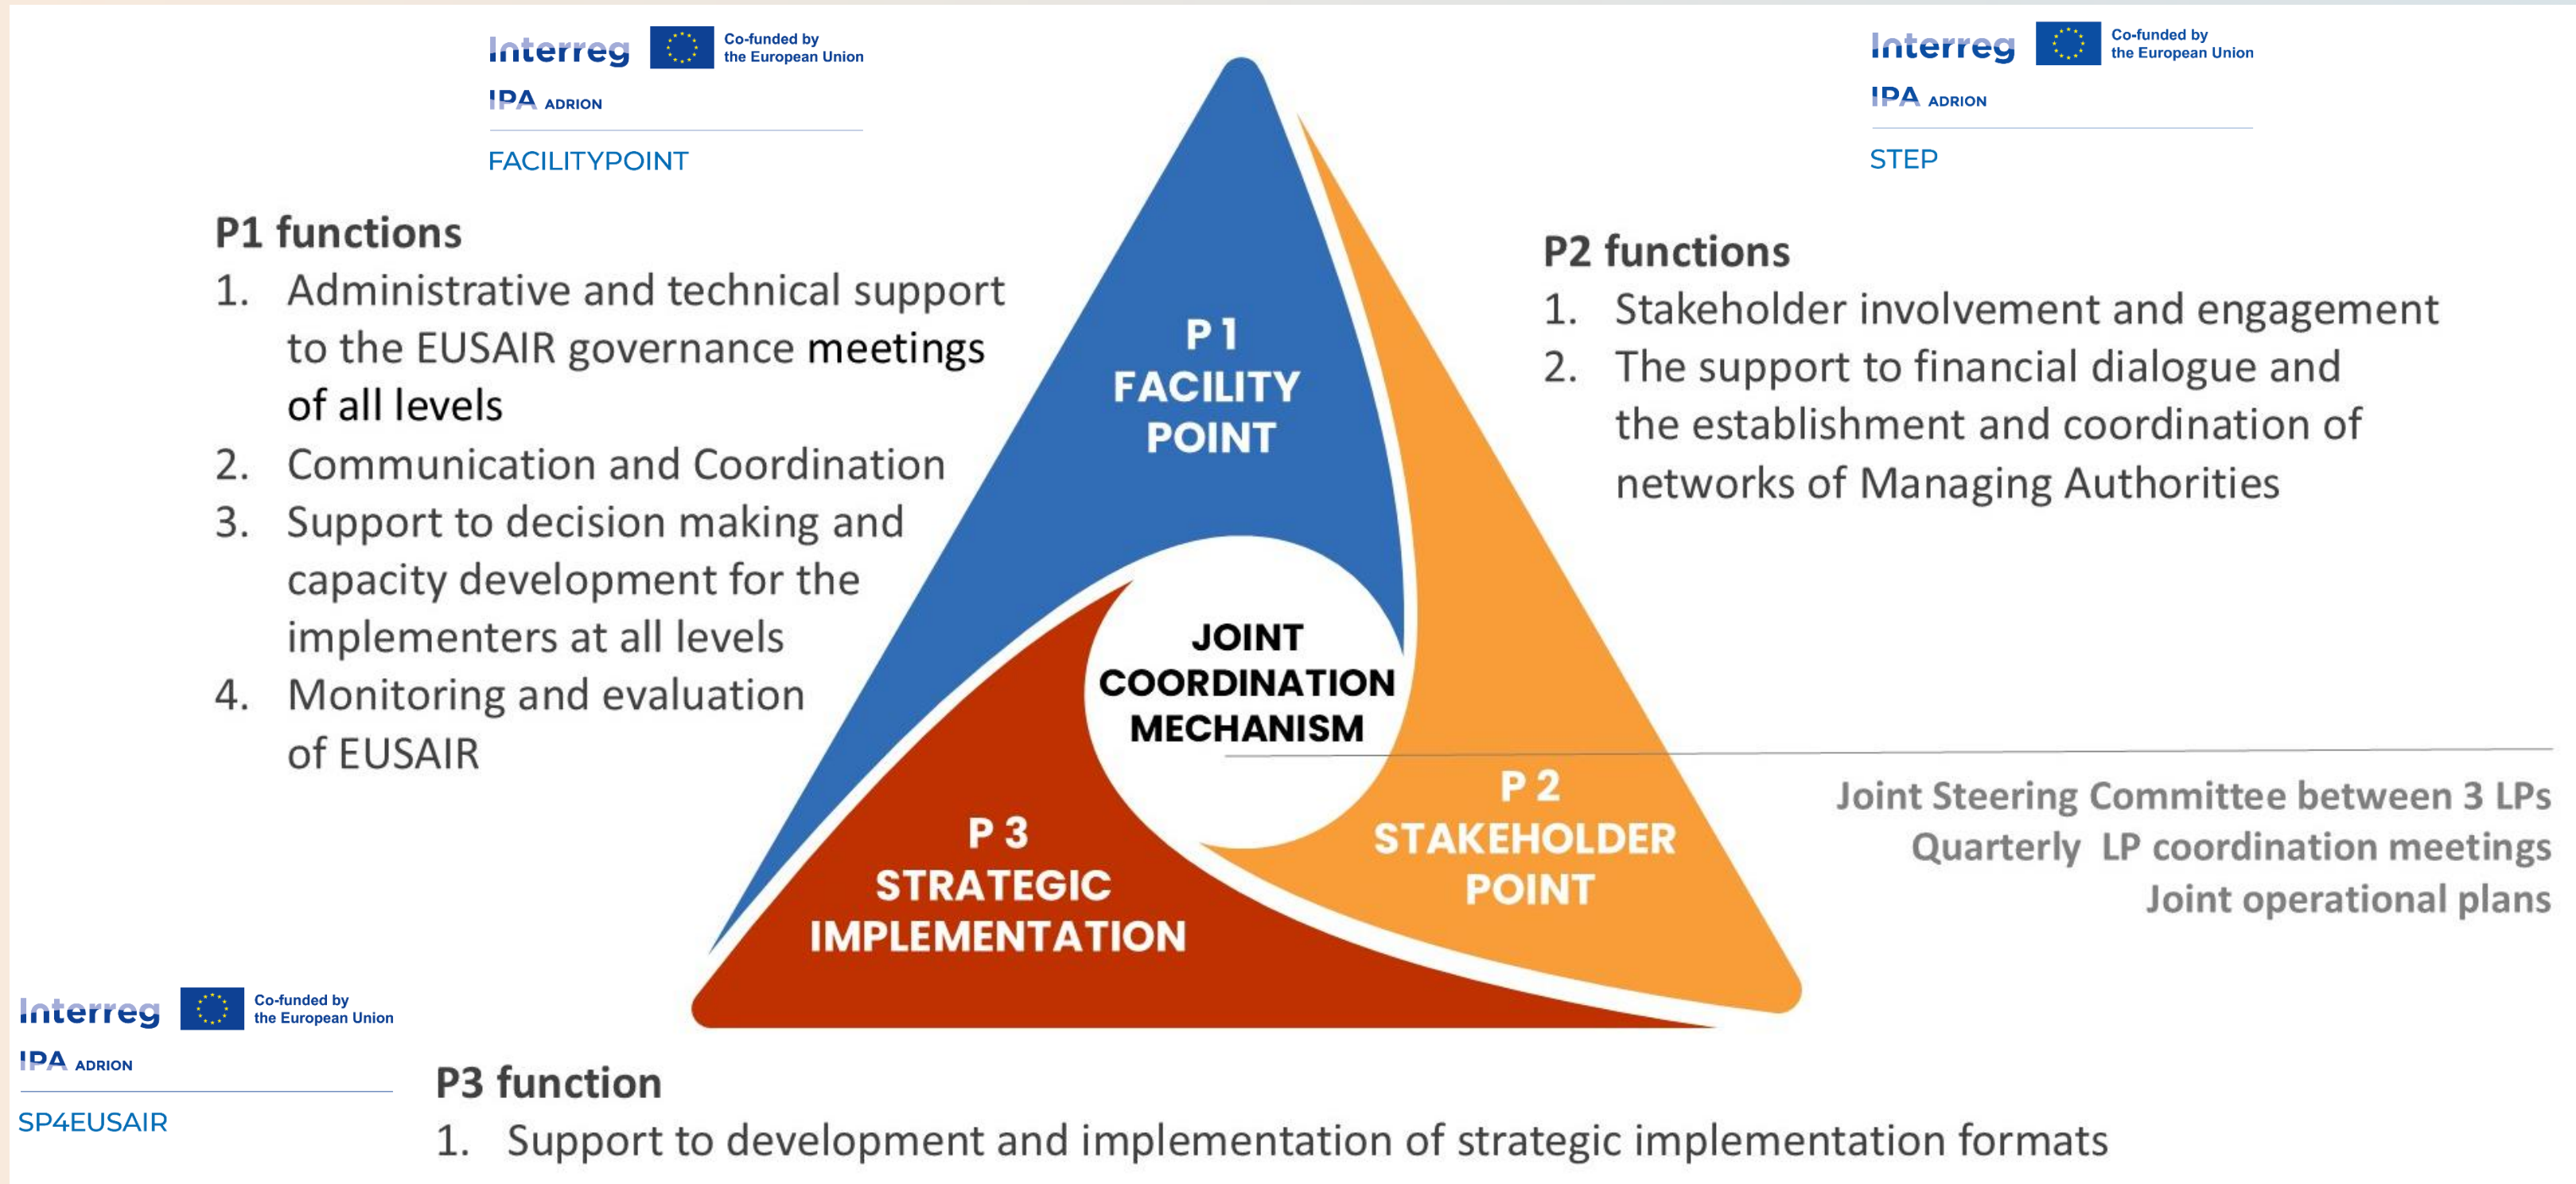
Interreg Co-funded by the European Union
IPA ADRION
FACILITYPOINT

Interreg Co-funded by the European Union
IPA ADRION
STEP

P1 functions
1. Administrative and technical support to the EUSAIR governance meetings of all levels
2. Communication and Coordination
3. Support to decision making and capacity development for the implementers at all levels
4. Monitoring and evaluation of EUSAIR

P 1
FACILITY POINT

P2 functions
1. Stakeholder involvement and engagement
2. The support to financial dialogue and the establishment and coordination of networks of Managing Authorities

JOINT COORDINATION MECHANISM

P 2
STAKEHOLDER POINT

P 3
STRATEGIC IMPLEMENTATION

Joint Steering Committee between 3 LPs
Quarterly LP coordination meetings
Joint operational plans

Interreg Co-funded by the European Union
IPA ADRION
SP4EUSAIR

P3 function
1. Support to development and implementation of strategic implementation formats